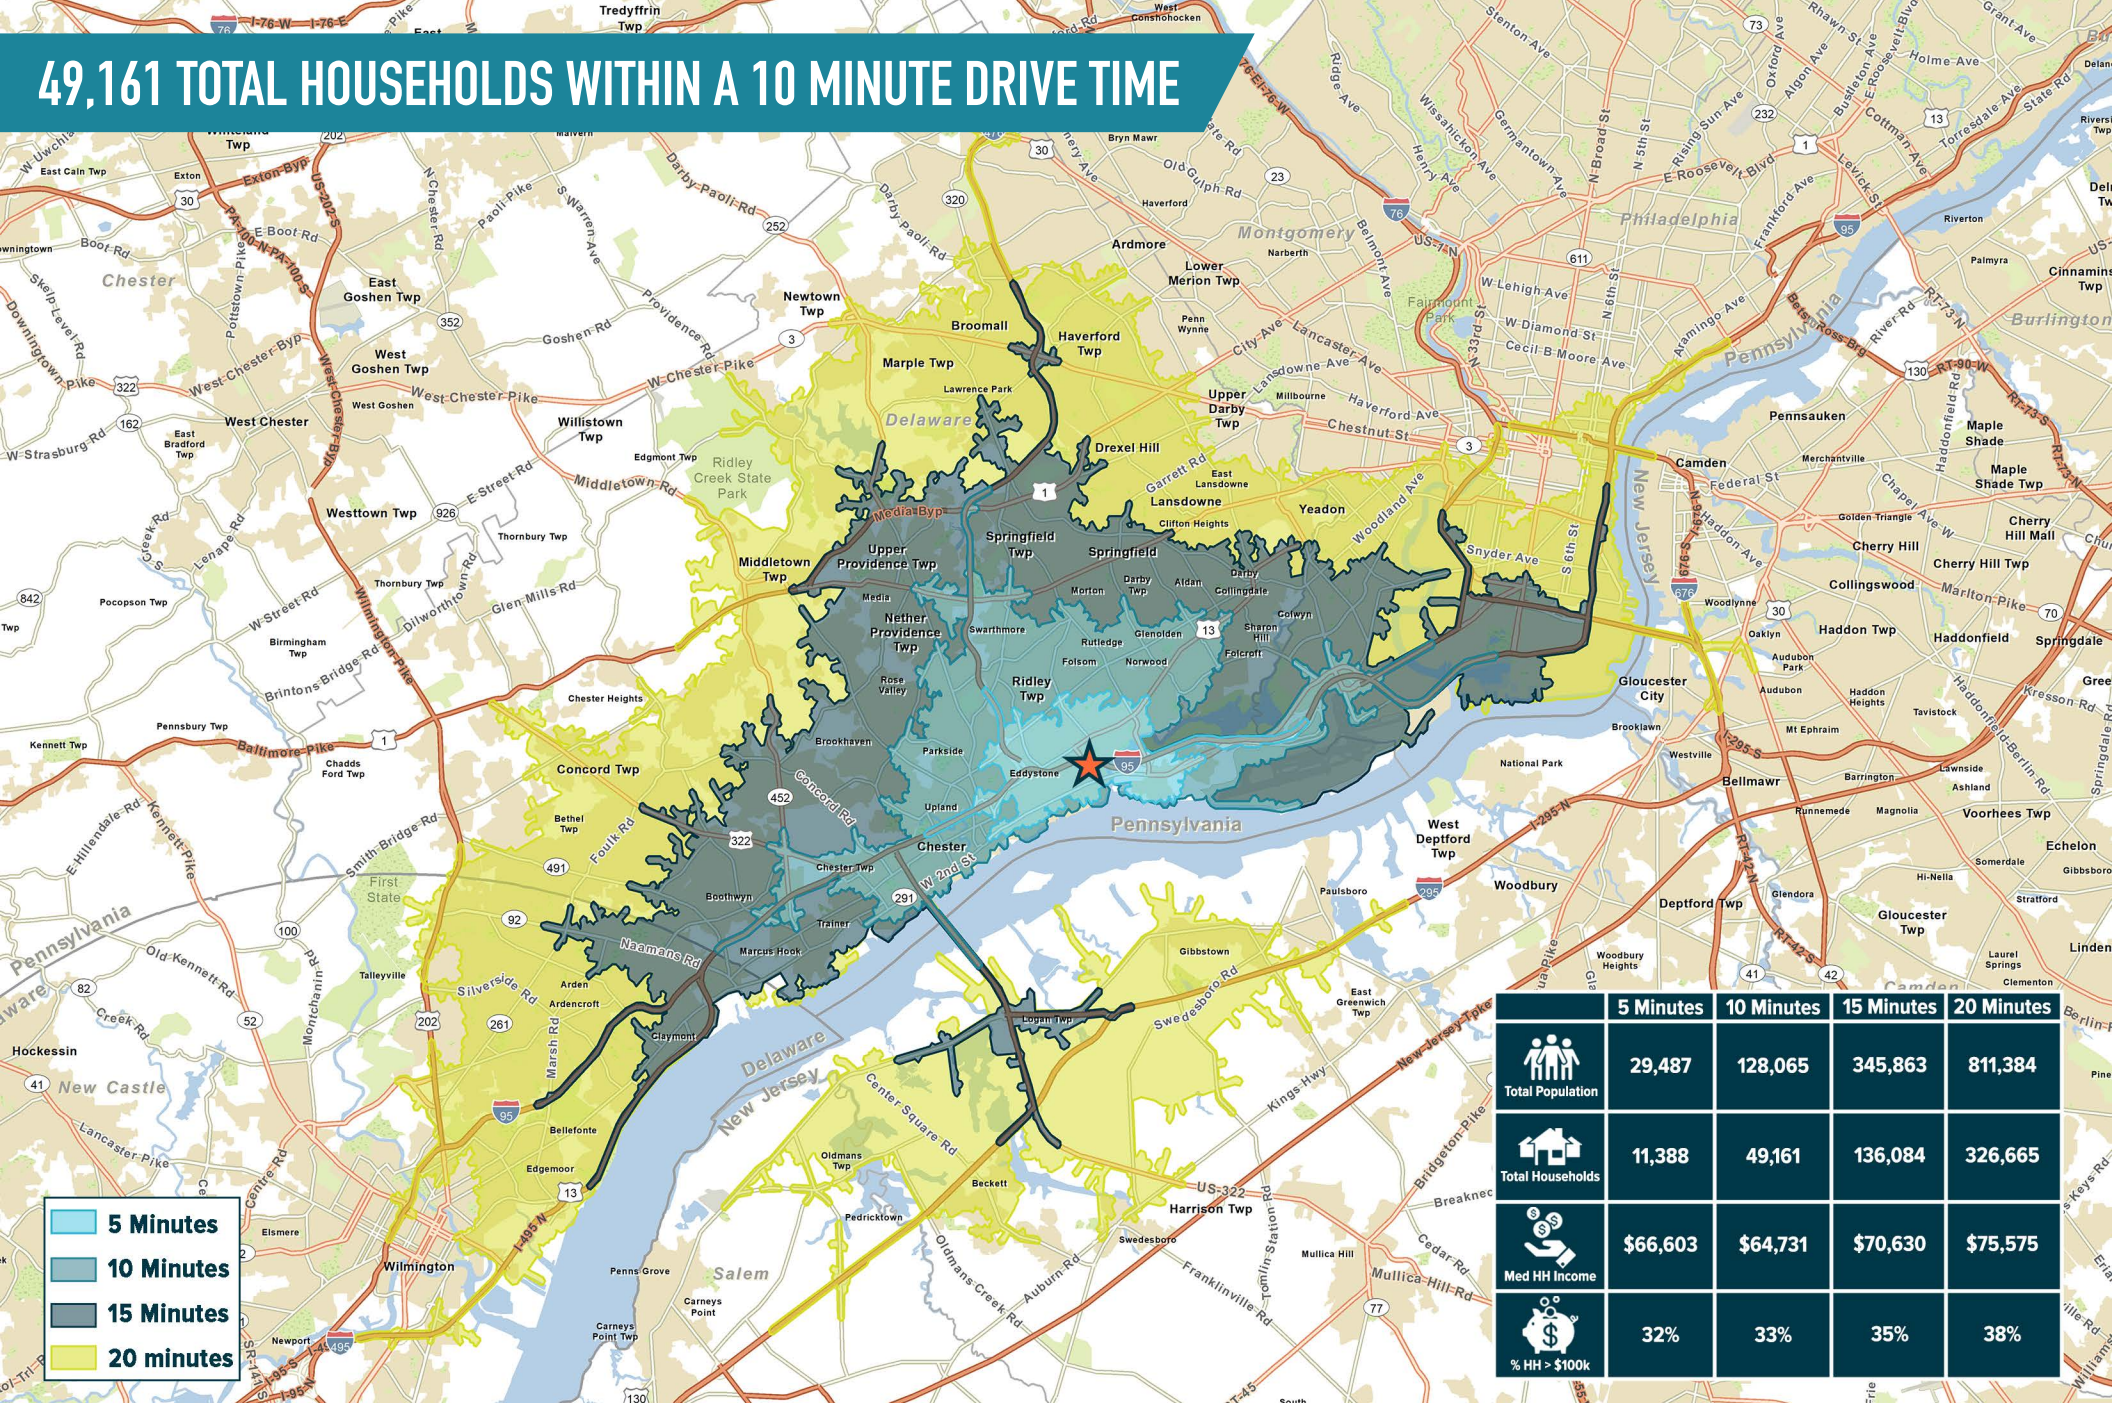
49,161 TOTAL HOUSEHOLDS WITHIN A 10 MINUTE DRIVE TIME

| | 5 Minutes | 10 Minutes | 15 Minutes | 20 Minutes |
|---|---|---|---|---|
| Total Population | 29,487 | 128,065 | 345,863 | 811,384 |
| Total Households | 11,388 | 49,161 | 136,084 | 326,665 |
| Med HH Income | $66,603 | $64,731 | $70,630 | $75,575 |
| % HH > $100k | 32% | 33% | 35% | 38% |

5 Minutes
10 Minutes
15 Minutes
20 minutes

Tredyffrin Twp
West Conshohocken
Chester
East Goshen Twp
West Goshen Twp
West Chester
Westtown Twp
Thornbury Twp
Willistown Twp
Newtown Twp
Broomall
Haverford Twp
Marple Twp
Lawrence Park
Delaware
Ridley Creek State Park
Edgmont Twp
Middletown Twp
Upper Providence Twp
Springfield Twp
Springfield
Drexel Hill
Lansdowne
Yeadon
Upper Darby Twp
Media
Nether Providence Twp
Swarthmore
Morton
Ridley Twp
Folsom
Norwood
Glenolden
Rutledge
Darby
Sharon Hill
Collingdale
Aldan
Colwyn
Folcroft
Parkside
Brookhaven
Rose Valley
Eddystone
Upland
Chester
Chester Twp
Concord Twp
Bethel Twp
Boothwyn
Trainer
Marcus Hook
Claymont
Arden
Ardencroft
Bellefonte
Edgemoor
Wilmington
Newport
Elsmere
Hockessin
New Castle
Logan Twp
Gibbstown
Oldmans Twp
Beckett
Pedricktown
Salem
Harrison Twp
Swedesboro
Penns Grove
Carneys Point
Paulsboro
West Deptford Twp
Woodbury
Deptford Twp
Bellmawr
National Park
Gloucester City
Camden
Pennsauken
Cherry Hill
Collingswood
Haddonfield
Haddon Twp
Philadelphia
Montgomery
Ardmore
Lower Merion Twp
Bryn Mawr
Haverford
Narberth
Fairmount Park
Pennsylvania
New Jersey
Delaware
Burlington
Pennsylvania
Concord Rd
Naamans Rd
W 2nd St
Media Byp
Chestnut St
Lancaster Ave
City Ave
West Chester Pike
Baltimore Pike
Center Square Rd
Swedesboro Rd
Kings Hwy
New Jersey Tpke